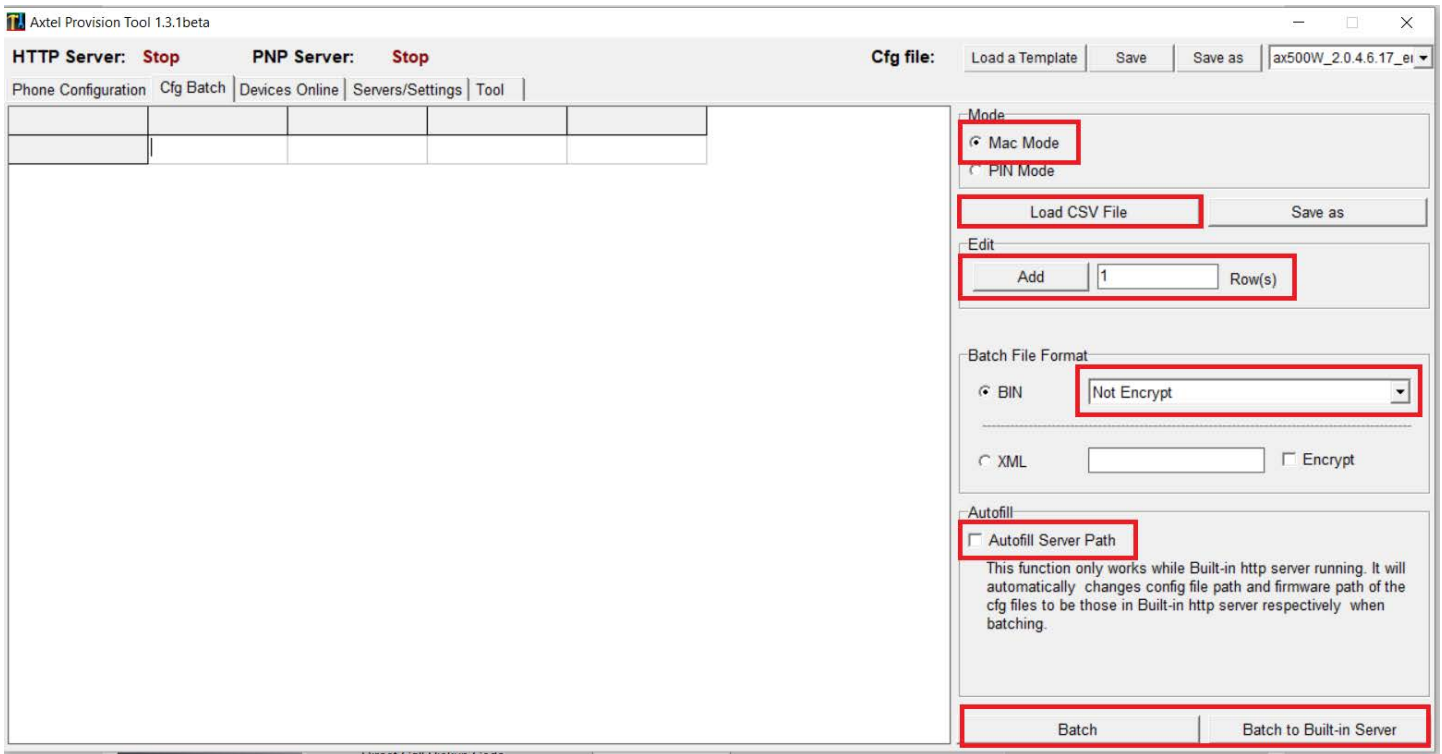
Axtel Provision Tool 1.3.1beta

HTTP Server: Stop PNP Server: Stop Cfg file: Load a Template Save Save as ax500W_2.0.4.6.17_e

Phone Configuration Cfg Batch Devices Online Servers/Settings Tool

Mode
Mac Mode
PIN Mode

Load CSV File Save as

Edit
Add 1 Row(s)

Batch File Format
BIN Not Encrypt
XML Encrypt

Autofill
Autofill Server Path
This function only works while Built-in http server running. It will automatically changes config file path and firmware path of the cfg files to be those in Built-in http server respectively when batching.

Batch Batch to Built-in Server